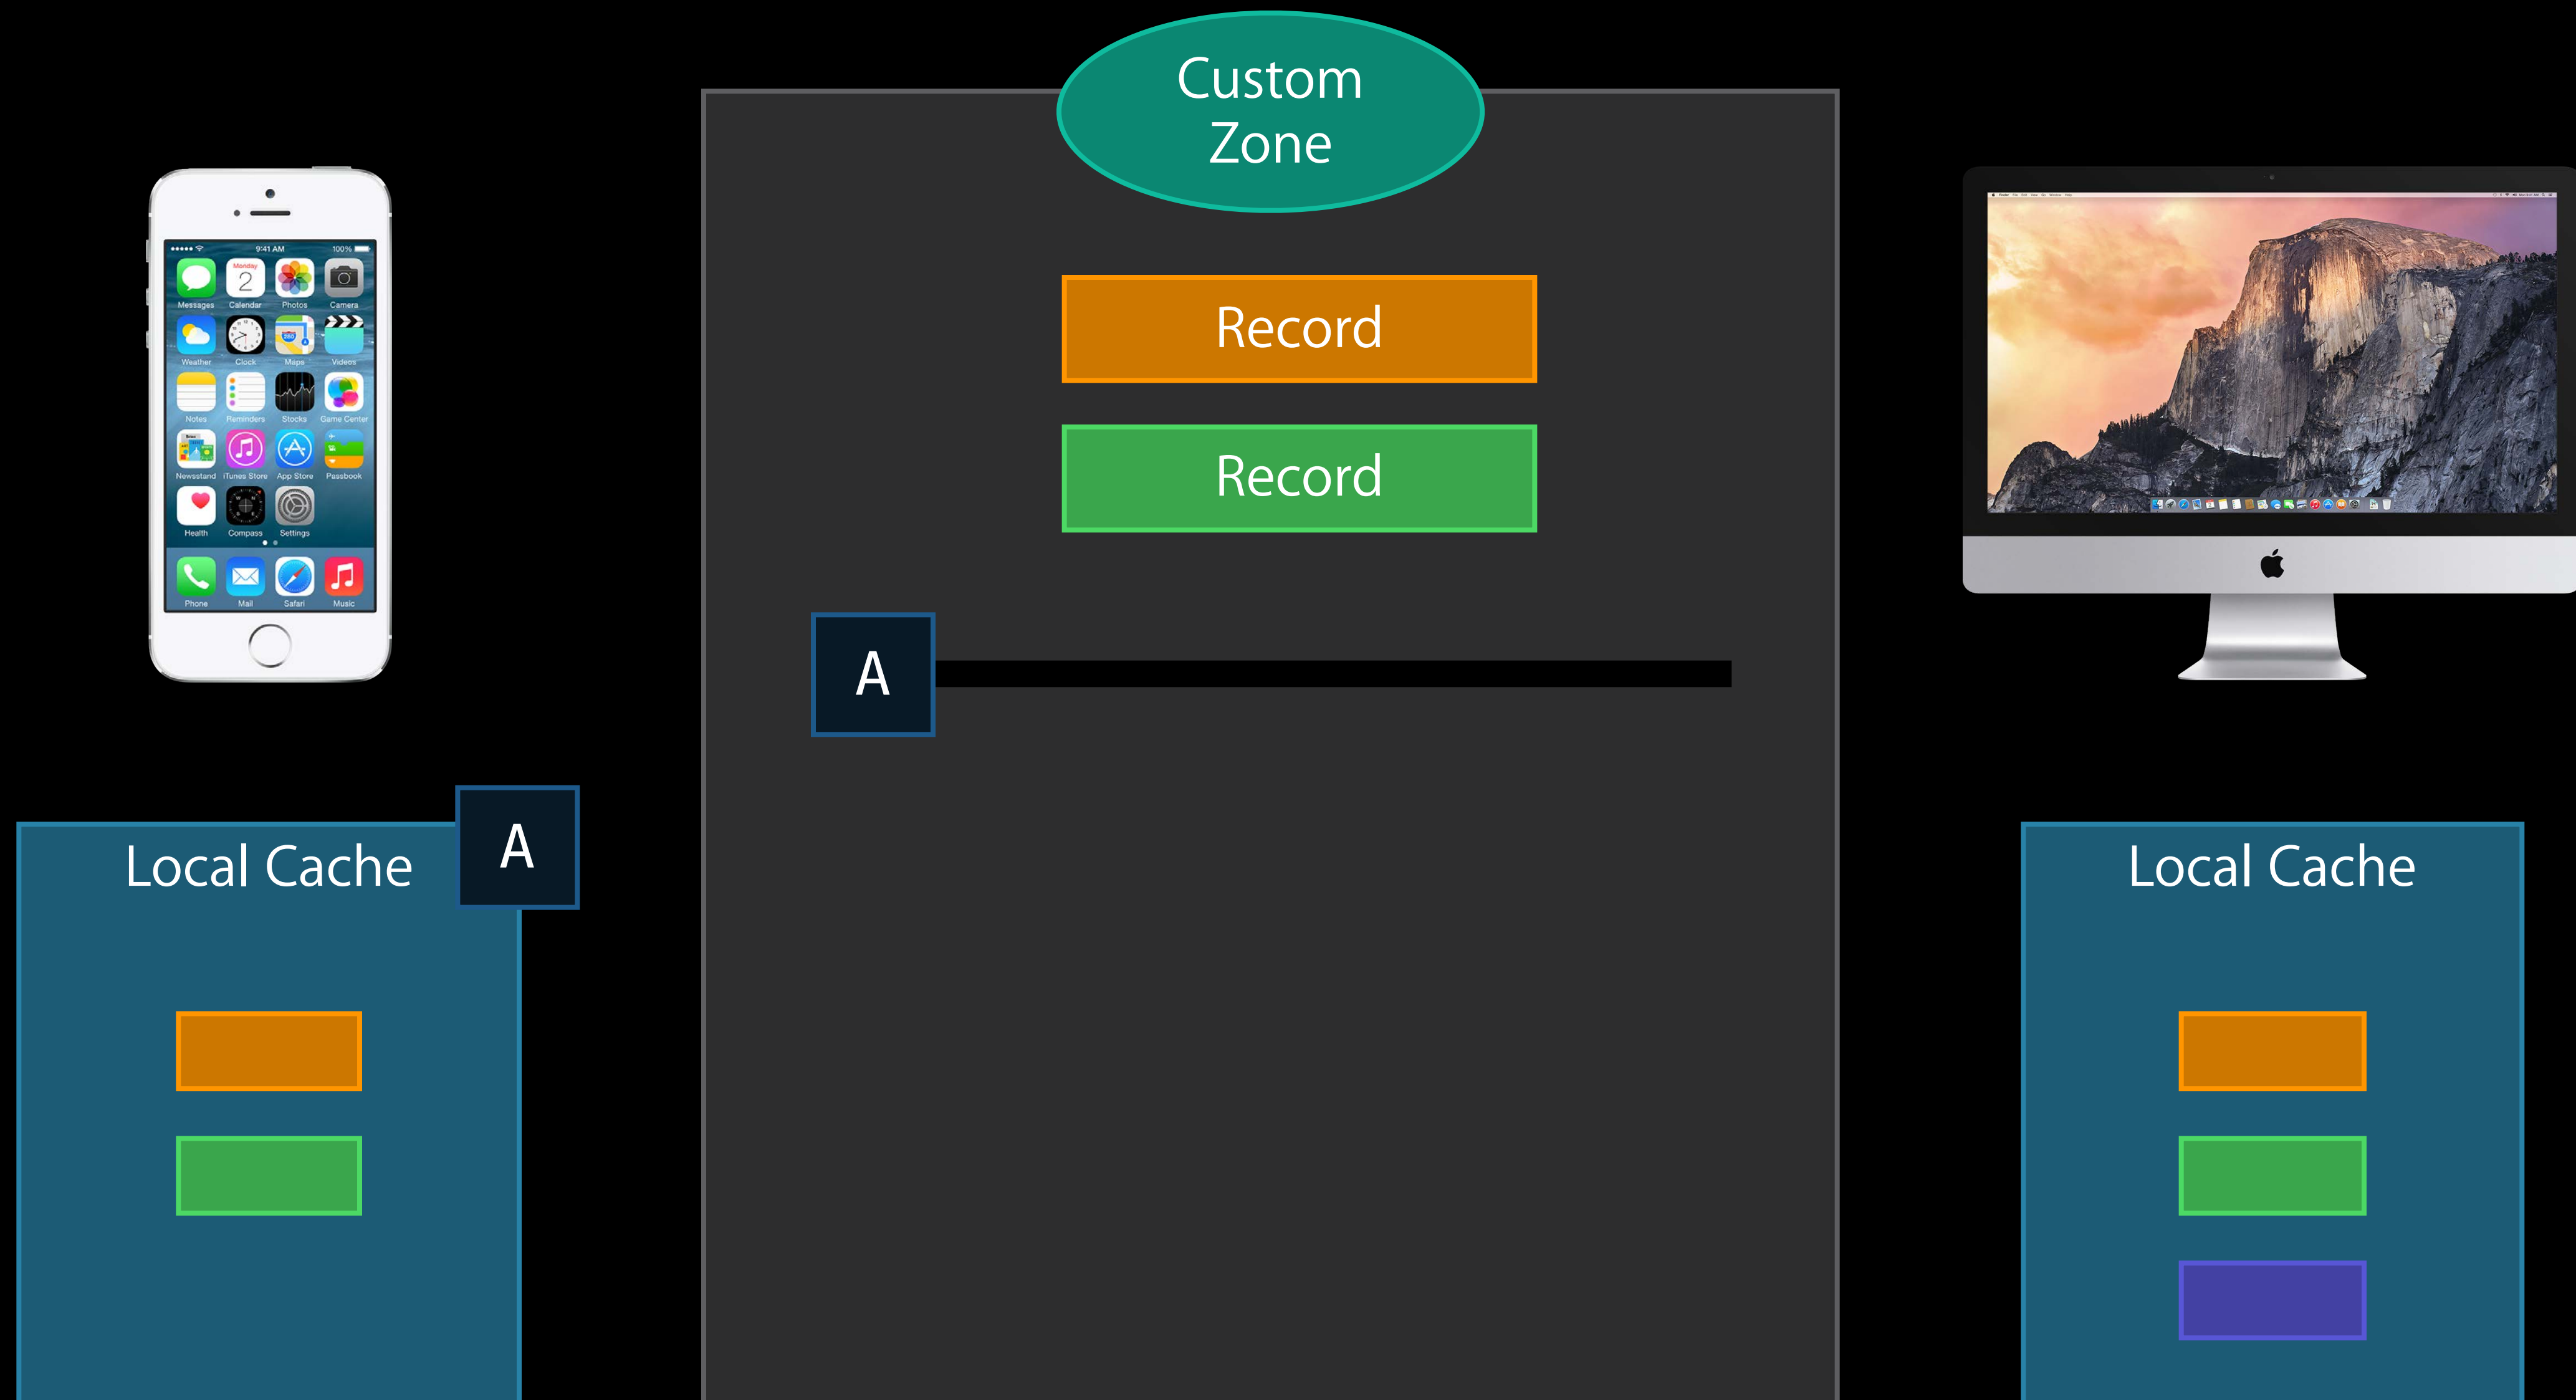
Custom Zone

Record

Record

A

9:41 AM

100%

Monday 2

Messages Calendar Photos Camera

Weather Clock Maps Videos

Notes Reminders Stocks Game Center

Newsstand iTunes Store App Store Passbook

Health Compass Settings

Phone Mail Safari Music

Local Cache

A

Local Cache